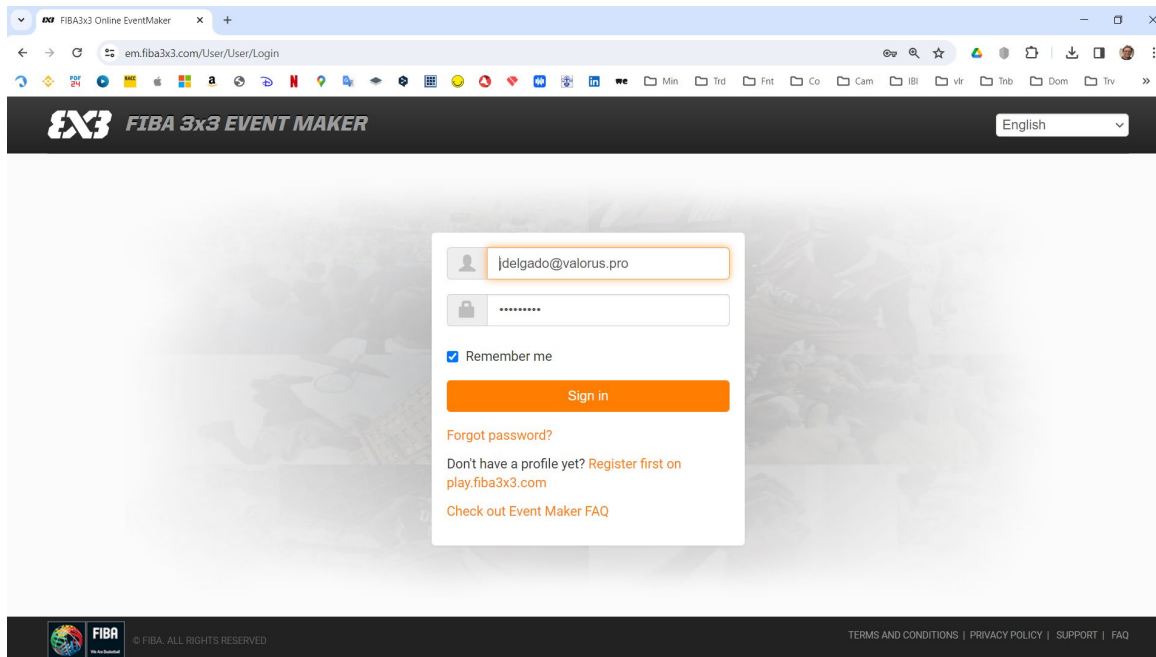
FIBA3x3 Online EventMaker
em.fiba3x3.com/User/User/Login
Min Trd Fnt Co Cam IBI vlr Tnb Dom Trv
FIBA 3x3 EVENT MAKER
English
jdelgado@valorus.pro
•••••••••
Remember me
Sign in
Forgot password?
Don't have a profile yet? Register first on play.fiba3x3.com
Check out Event Maker FAQ
FIBA
© FIBA. ALL RIGHTS RESERVED
TERMS AND CONDITIONS | PRIVACY POLICY | SUPPORT | FAQ